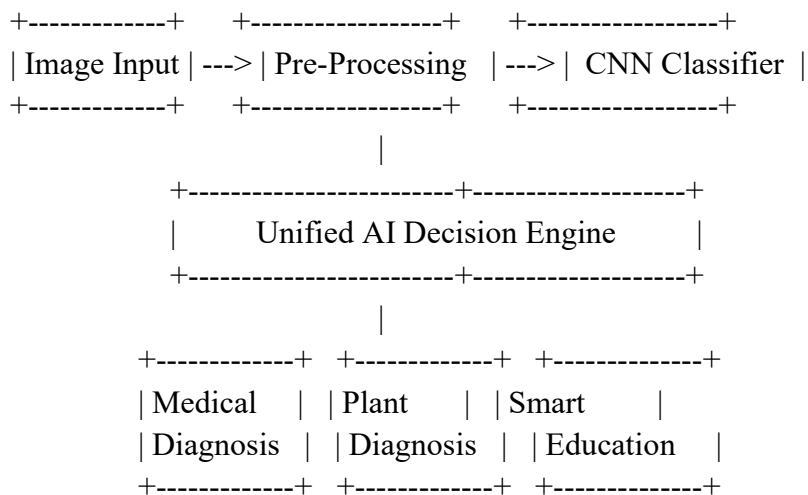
+-------------+ +------------------+ +------------------+
| Image Input | ---> | Pre-Processing | ---> | CNN Classifier |
+-------------+ +------------------+ +------------------+
|
+------------------------+--------------------+
| Unified AI Decision Engine |
+------------------------+--------------------+
|
+------------+ +------------+ +-------------+
| Medical | | Plant | | Smart |
| Diagnosis | | Diagnosis | | Education |
+------------+ +------------+ +-------------+